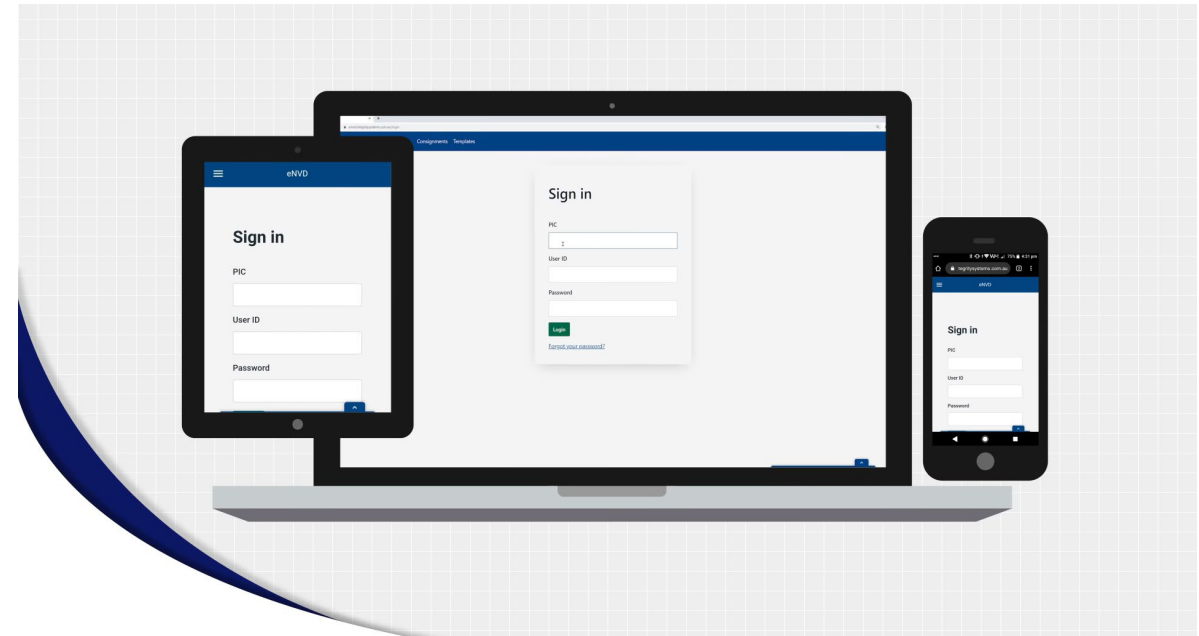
Consignments Templates

Sign in

PIC

User ID

Password

Login

Forgot your password?

eNVD

Sign in

PIC

User ID

Password

75% 4:31 pm

integritysystems.com.au

eNVD

Sign in

PIC

User ID

Password